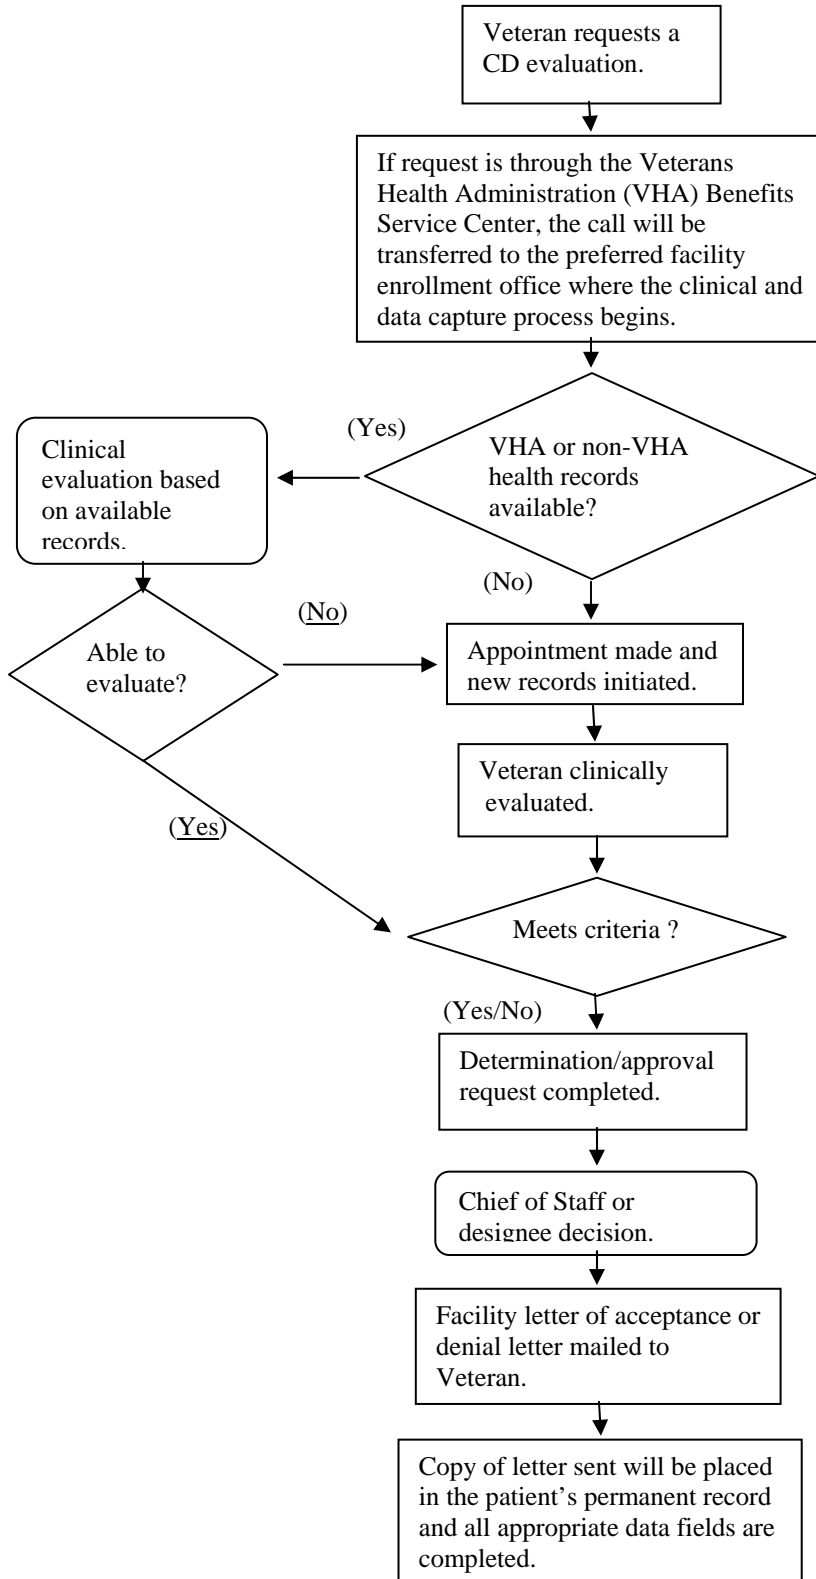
Veteran requests a CD evaluation.

If request is through the Veterans Health Administration (VHA) Benefits Service Center, the call will be transferred to the preferred facility enrollment office where the clinical and data capture process begins.

VHA or non-VHA health records available?

(Yes)

Clinical evaluation based on available records.

(No)

Able to evaluate?

(No)

Appointment made and new records initiated.

Veteran clinically evaluated.

(Yes)

Meets criteria ?

(Yes/No)

Determination/approval request completed.

Chief of Staff or designee decision.

Facility letter of acceptance or denial letter mailed to Veteran.

Copy of letter sent will be placed in the patient's permanent record and all appropriate data fields are completed.